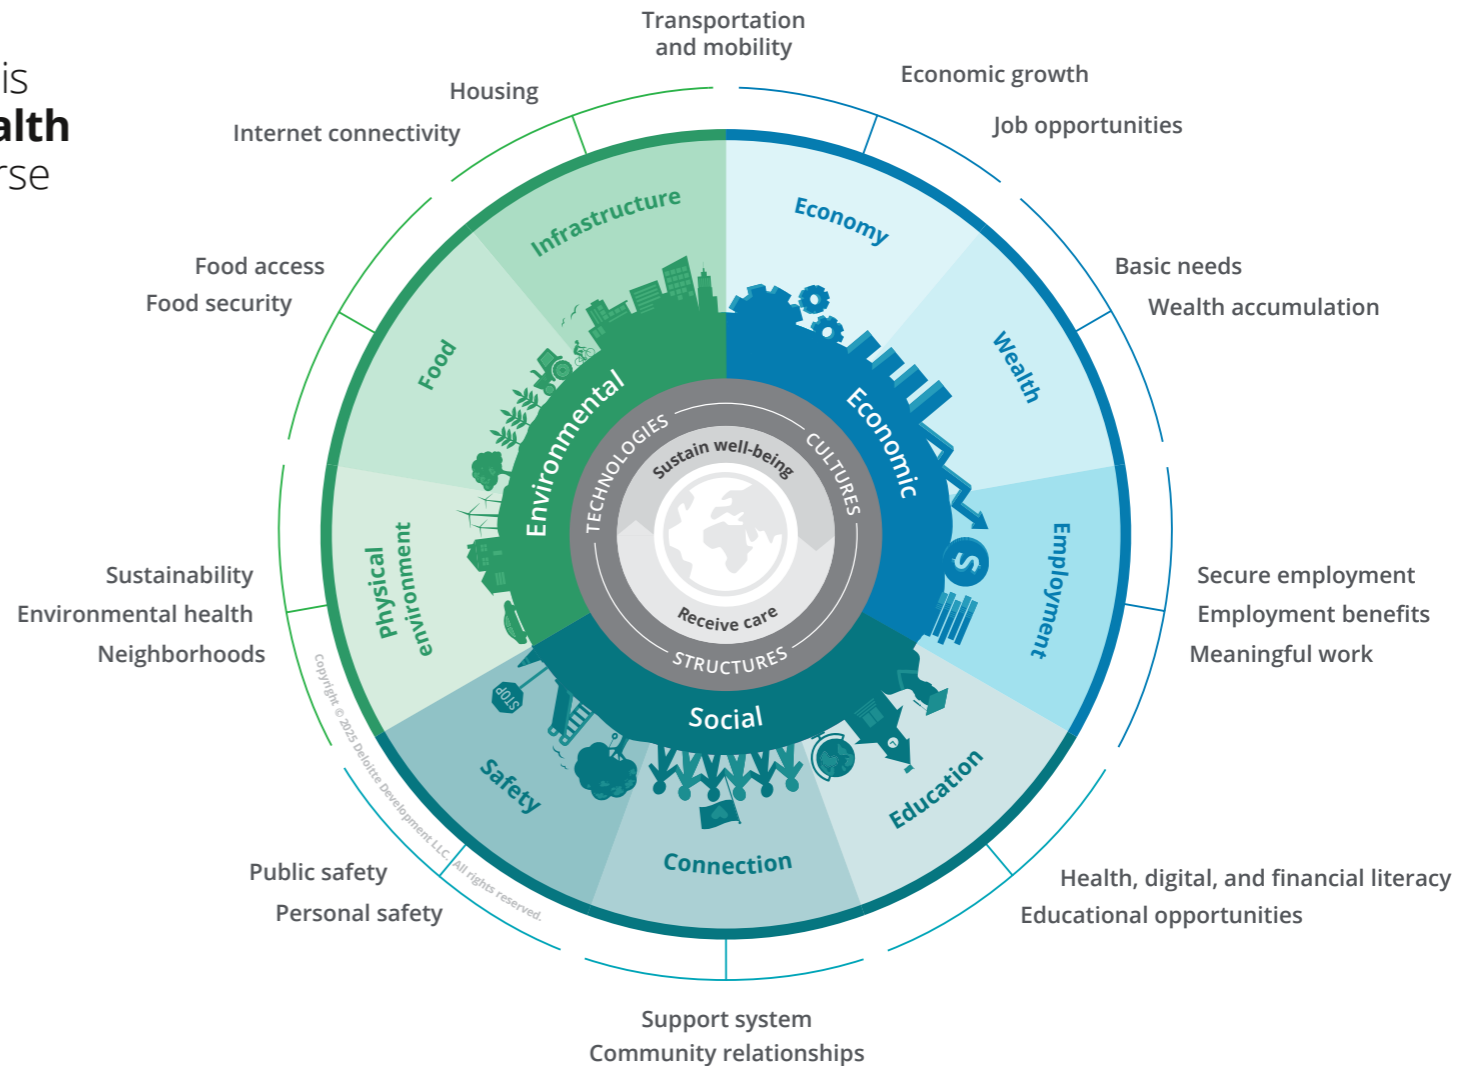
is
alth
rse

Transportation and mobility

Housing

Internet connectivity

Economic growth

Job opportunities

Basic needs

Wealth accumulation

Food access

Food security

Infrastructure

Economy

Food

Wealth

Environmental

Economic

TECHNOLOGIES

Sustain well-being

CULTURES

Receive care

STRUCTURES

Physical environment

Employment

Sustainability

Environmental health

Neighborhoods

Secure employment

Employment benefits

Meaningful work

STOP

Social

Safety

Connection

Education

Copyright © 2025 Deloitte Development LLC. All rights reserved.

Public safety

Personal safety

Health, digital, and financial literacy

Educational opportunities

Support system

Community relationships